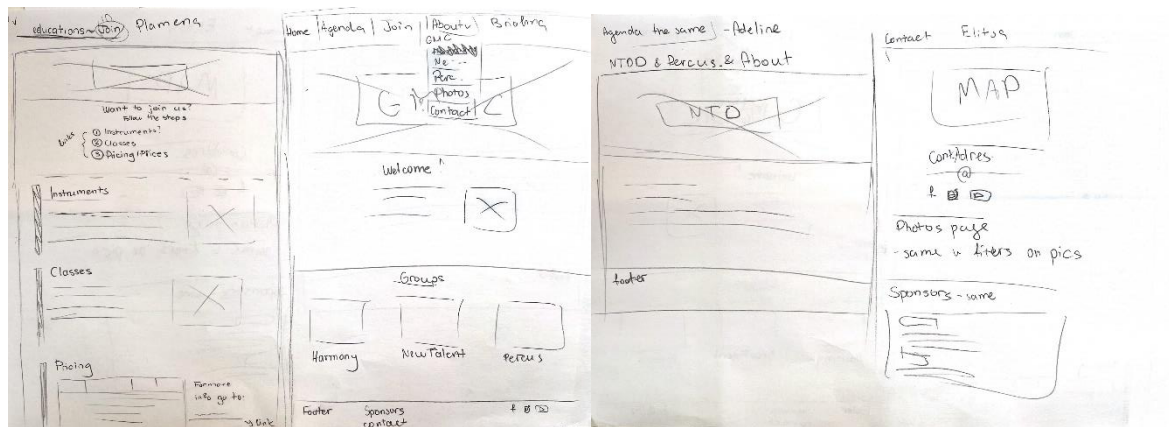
educations ~ Join Plamena

Want to join us? follow the steps

links ① Instruments? ② Classes ③ Pricing/offices

Instruments

Classes

Pricing

For more info go to: link

Home | Agenda | Join | About | Briefing

GMC
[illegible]
Ne...
Perc
Photos
Contact

G C

Welcome

Groups

Harmony

New Talent

Percus

Footer Sponsors contact

Agenda the same - Adeline

NTOD & Percus & About

NTO

footer

Contact Elitsa

MAP

Cont/adres
@

Photos page
- same + filters on pics

Sponsors - same